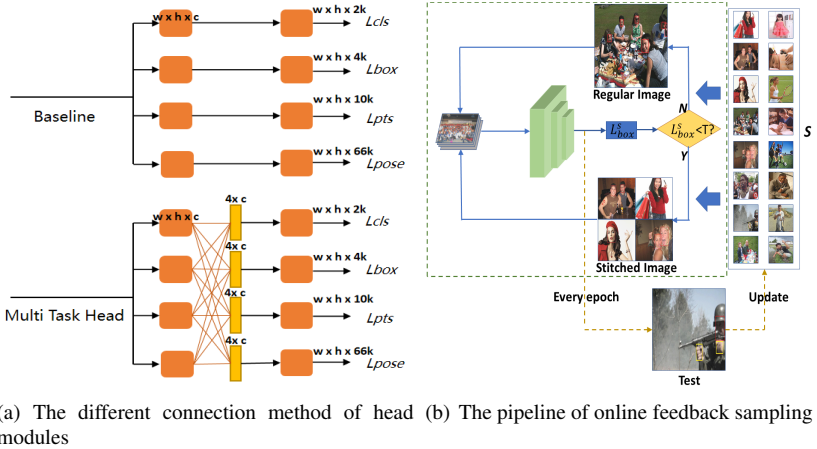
w x h x c

w x h x 2k

Lcls

w x h x 4k

Lbox

Baseline

w x h x 10k

Lpts

w x h x 66k

Lpose

w x h x c

4x c

w x h x 2k

Lcls

4x c

w x h x 4k

Lbox

Multi Task Head

4x c

w x h x 10k

Lpts

4x c

w x h x 66k

Lpose

Regular Image

N

$L^{s}_{box}$

$L^{s}_{box}$<T?

S

Y

Stitched Image

Every epoch

Update

Test

(a) The different connection method of head modules

(b) The pipeline of online feedback sampling